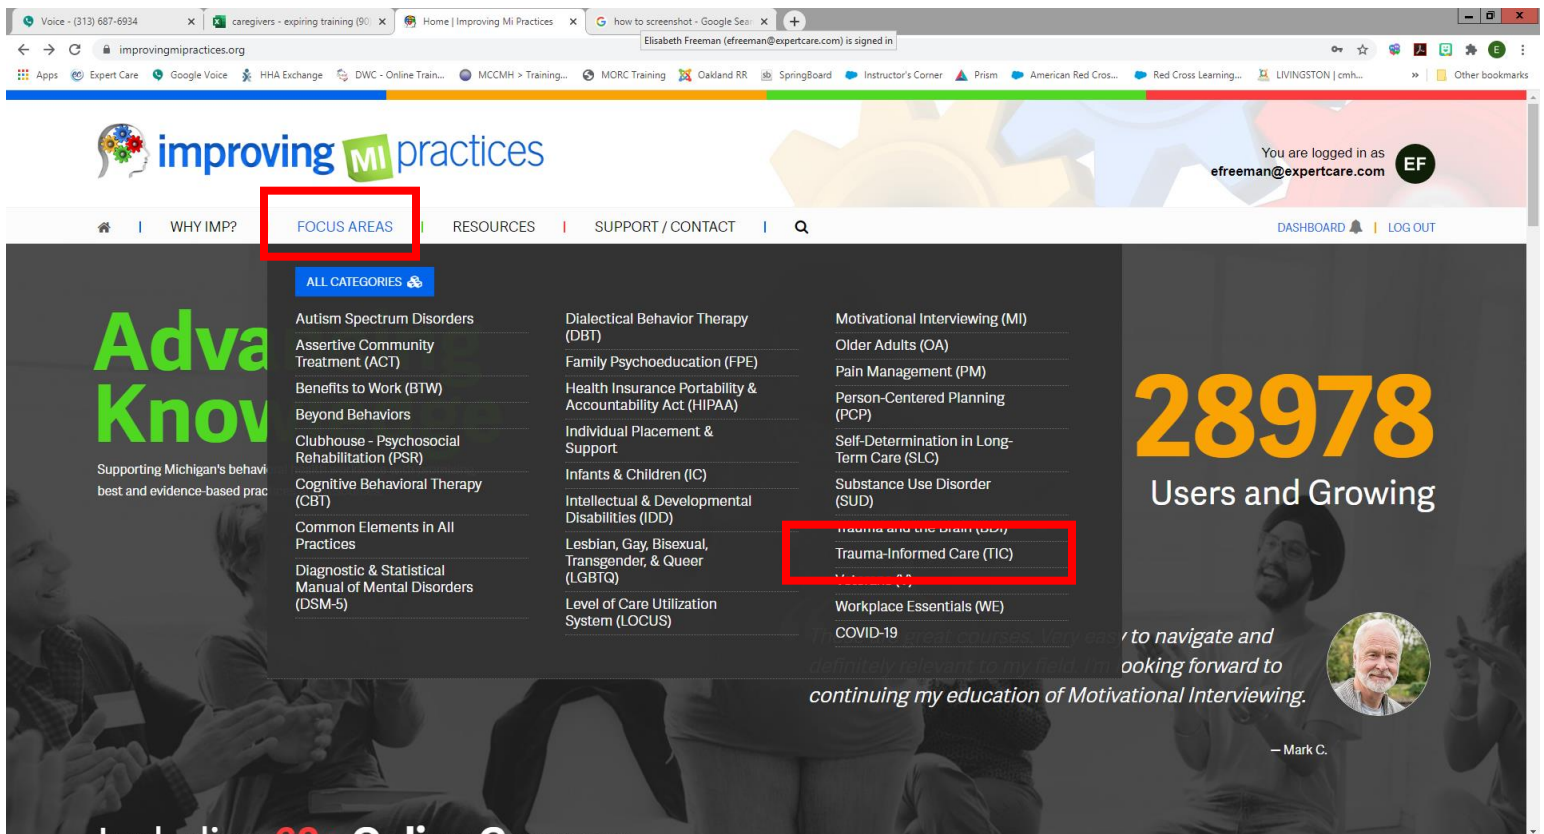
Voice - (313) 687-6934 ×
caregivers - expiring training (90) ×
Home | Improving Mi Practices ×
how to screenshot - Google Sear ×
Elisabeth Freeman (efreeman@expertcare.com) is signed in

improvingmipractices.org

Apps  Expert Care  Google Voice  HHA Exchange  DWC - Online Train...  MCCMH > Training...  MORC Training  Oakland RR  SpringBoard  Instructor's Corner  Prism  American Red Cros...  Red Cross Learning...  LIVINGSTON | cmh...  »  Other bookmarks

improving MI practices

You are logged in as
efreeman@expertcare.com
EF

WHY IMP? | FOCUS AREAS | RESOURCES | SUPPORT / CONTACT |

DASHBOARD | LOG OUT

ALL CATEGORIES

Autism Spectrum Disorders
Assertive Community Treatment (ACT)
Benefits to Work (BTW)
Beyond Behaviors
Clubhouse - Psychosocial Rehabilitation (PSR)
Cognitive Behavioral Therapy (CBT)
Common Elements in All Practices
Diagnostic & Statistical Manual of Mental Disorders (DSM-5)

Dialectical Behavior Therapy (DBT)
Family Psychoeducation (FPE)
Health Insurance Portability & Accountability Act (HIPAA)
Individual Placement & Support
Infants & Children (IC)
Intellectual & Developmental Disabilities (IDD)
Lesbian, Gay, Bisexual, Transgender, & Queer (LGBTQ)
Level of Care Utilization System (LOCUS)

Motivational Interviewing (MI)
Older Adults (OA)
Pain Management (PM)
Person-Centered Planning (PCP)
Self-Determination in Long-Term Care (SLC)
Substance Use Disorder (SUD)
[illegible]
Trauma-Informed Care (TIC)
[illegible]
Workplace Essentials (WE)
COVID-19

Adva
Know
Supporting Michigan's behavi
best and evidence-based prac

28978
Users and Growing

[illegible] to navigate and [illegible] ooking forward to continuing my education of Motivational Interviewing.

— Mark C.